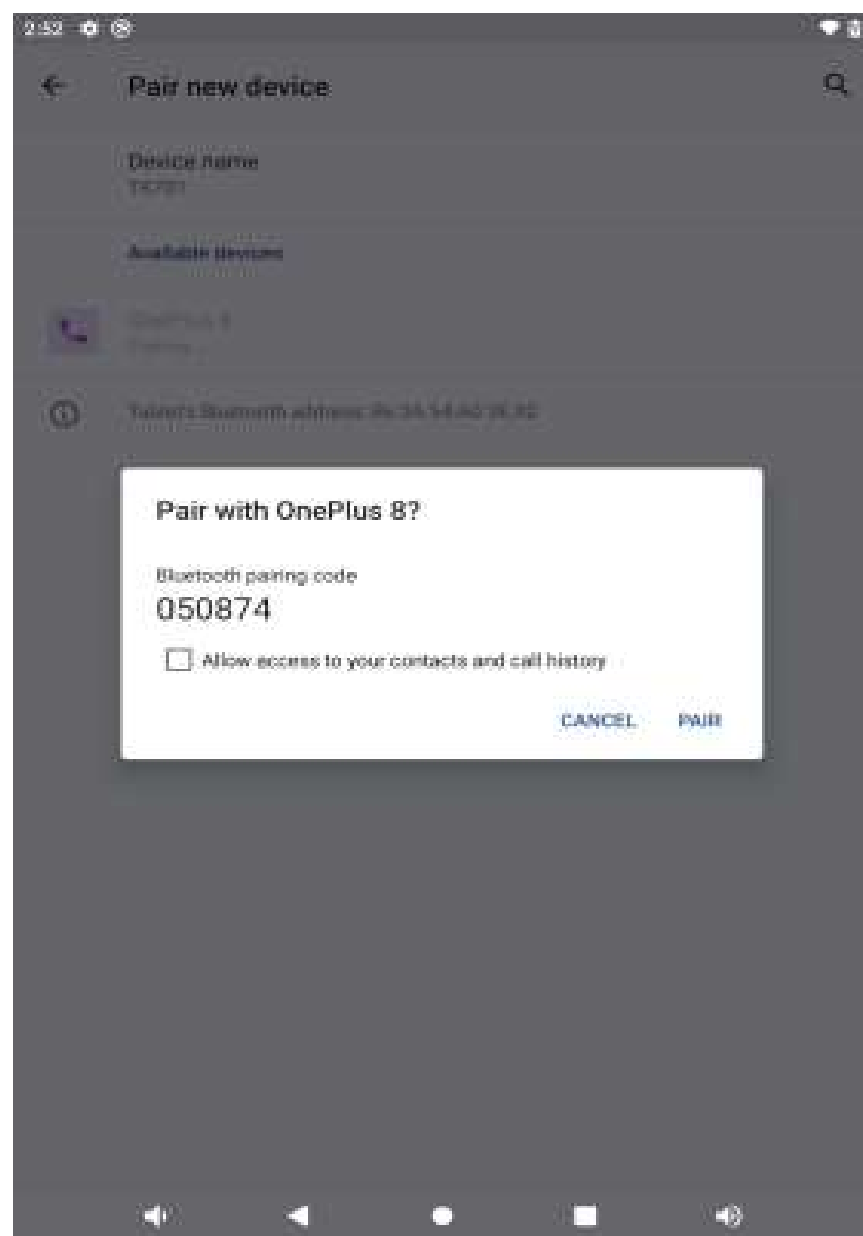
2:52

Pair new device

Device name
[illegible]

Available devices

OnePlus 8
Pairing...

Tablet's Bluetooth address: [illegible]

Pair with OnePlus 8?

Bluetooth pairing code
050874

Allow access to your contacts and call history

CANCEL PAIR